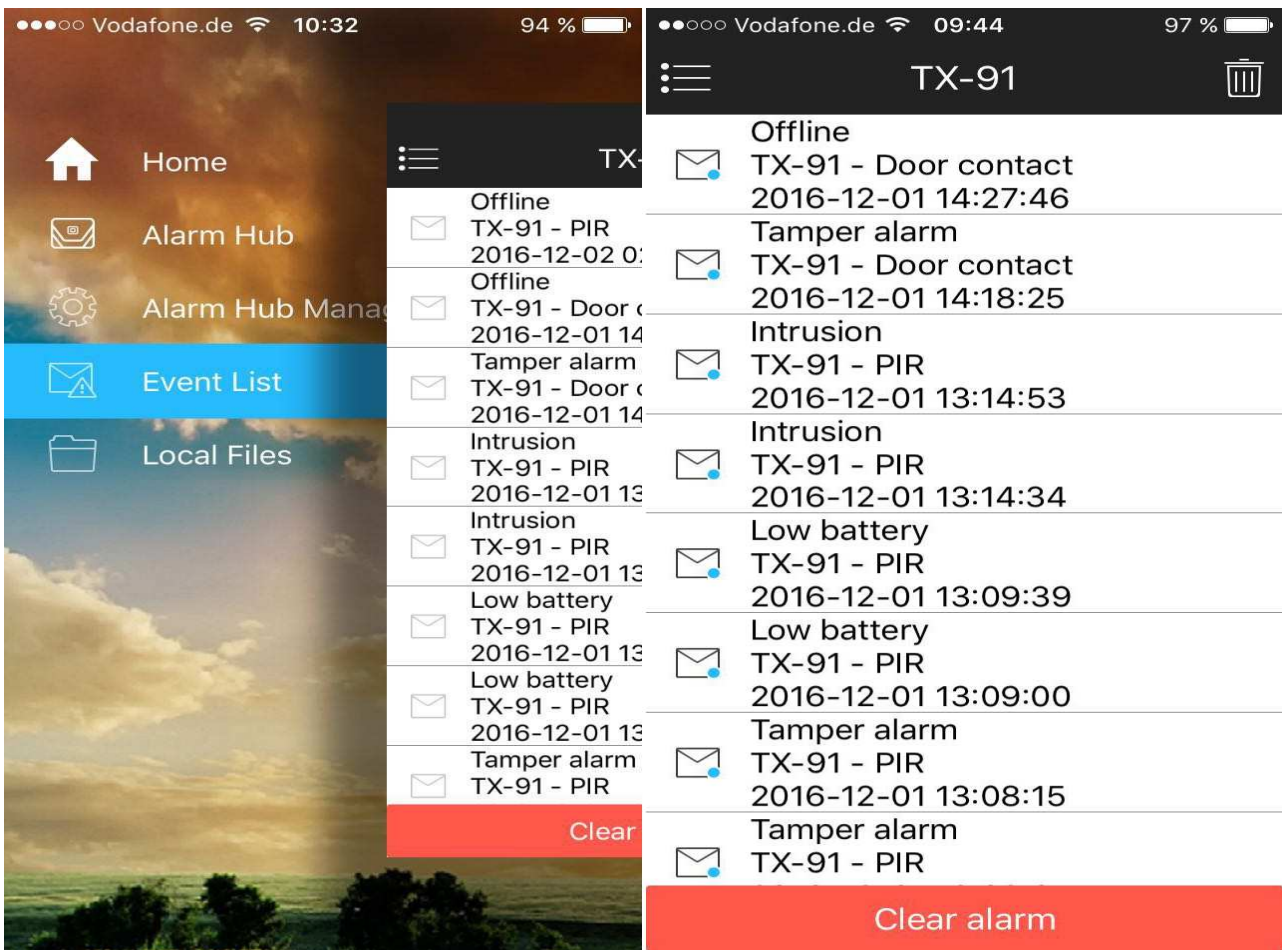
●●●○○ Vodafone.de 10:32 94 %

Home

Alarm Hub

Alarm Hub Manag

Event List

Local Files

TX-

Offline
TX-91 - PIR
2016-12-02 0

Offline
TX-91 - Door c
2016-12-01 14

Tamper alarm
TX-91 - Door c
2016-12-01 14

Intrusion
TX-91 - PIR
2016-12-01 13

Intrusion
TX-91 - PIR
2016-12-01 13

Low battery
TX-91 - PIR
2016-12-01 13

Low battery
TX-91 - PIR
2016-12-01 13

Tamper alarm
TX-91 - PIR

Clear

●●○○○ Vodafone.de 09:44 97 %

TX-91

Offline
TX-91 - Door contact
2016-12-01 14:27:46

Tamper alarm
TX-91 - Door contact
2016-12-01 14:18:25

Intrusion
TX-91 - PIR
2016-12-01 13:14:53

Intrusion
TX-91 - PIR
2016-12-01 13:14:34

Low battery
TX-91 - PIR
2016-12-01 13:09:39

Low battery
TX-91 - PIR
2016-12-01 13:09:00

Tamper alarm
TX-91 - PIR
2016-12-01 13:08:15

Tamper alarm
TX-91 - PIR
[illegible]

Clear alarm